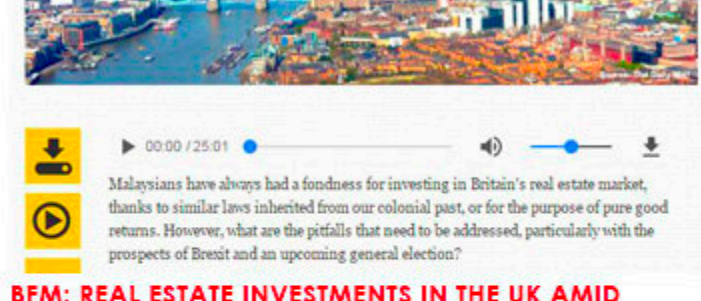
Source: The Daily Mail

00:00 / 25:01

Malaysians have always had a fondness for investing in Britain's real estate market, thanks to similar laws inherited from our colonial past, or for the purpose of pure good returns. However, what are the pitfalls that need to be addressed, particularly with the prospects of Brexit and an upcoming general election?

BFM: REAL ESTATE INVESTMENTS IN THE UK AMID